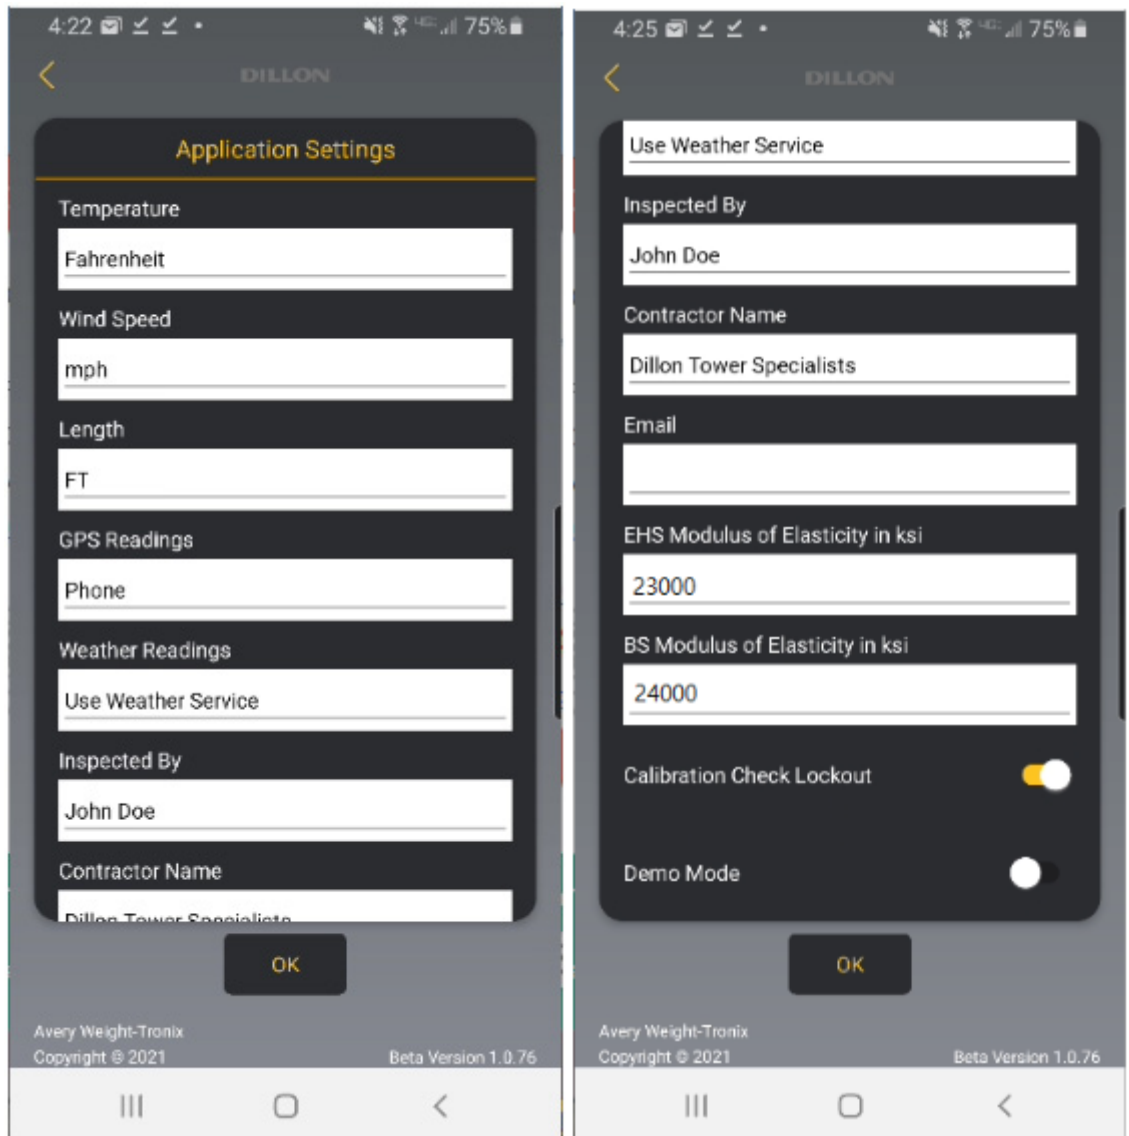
4:22 75%

DILLON

Application Settings

Temperature

Fahrenheit

Wind Speed

mph

Length

FT

GPS Readings

Phone

Weather Readings

Use Weather Service

Inspected By

John Doe

Contractor Name

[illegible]

OK

Avery Weight-Tronix
Copyright © 2021

Beta Version 1.0.76

4:25 75%

DILLON

Use Weather Service

Inspected By

John Doe

Contractor Name

Dillon Tower Specialists

Email

EHS Modulus of Elasticity in ksi

23000

BS Modulus of Elasticity in ksi

24000

Calibration Check Lockout

Demo Mode

OK

Avery Weight-Tronix
Copyright © 2021

Beta Version 1.0.76